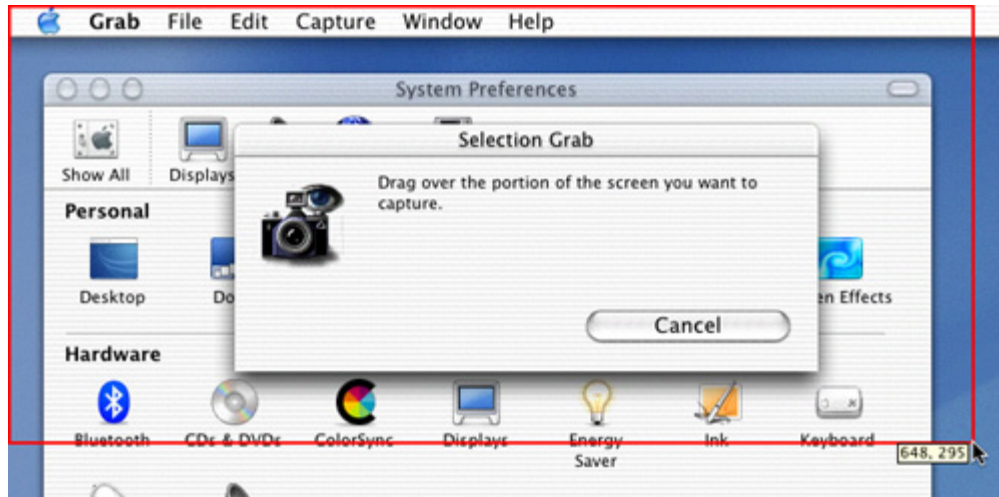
Grab File Edit Capture Window Help

System Preferences

Show All Displays

Selection Grab

Drag over the portion of the screen you want to capture.

Cancel

Personal

Desktop Do

en Effects

Hardware

Bluetooth CDs & DVDs ColorSync Displays Energy Saver Ink Keyboard

648, 295